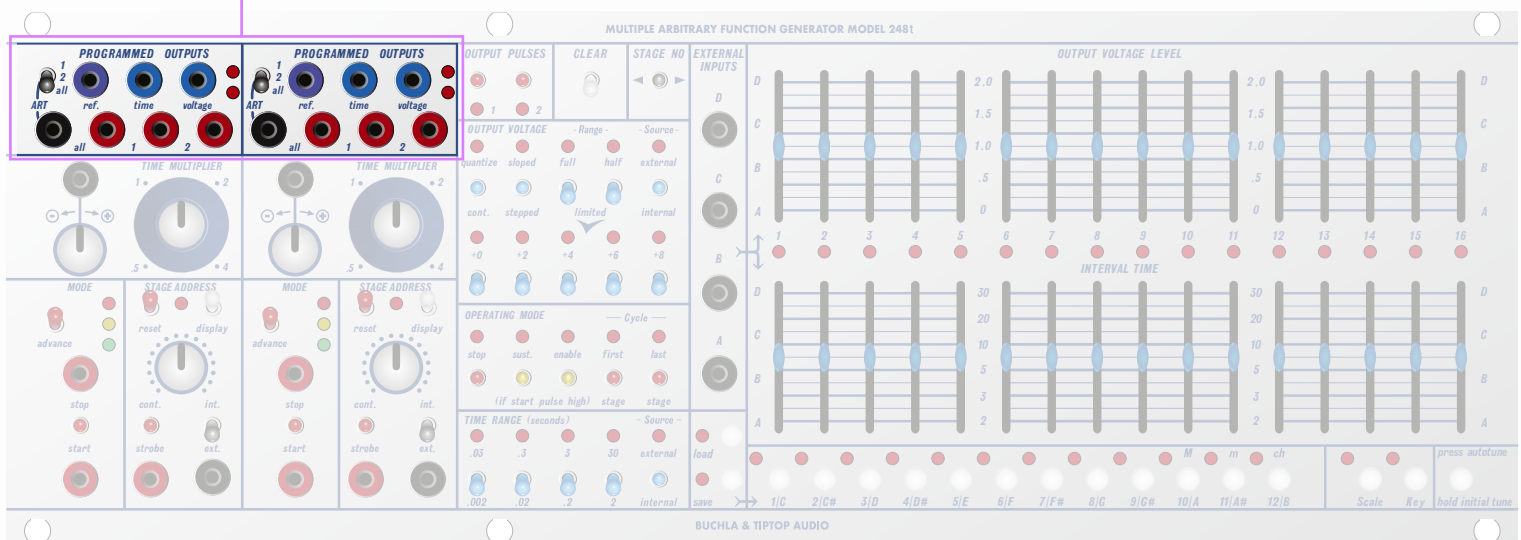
MULTIPLE ARBITRARY FUNCTION GENERATOR MODEL 248t

PROGRAMMED OUTPUTS
1 2 all
ART
ref. time voltage
all 1 2

PROGRAMMED OUTPUTS
1 2 all
ART
ref. time voltage
all 1 2

OUTPUT PULSES
1 2

CLEAR

STAGE NO

EXTERNAL INPUTS
D C B A

OUTPUT VOLTAGE LEVEL
D C B A
2.0 1.5 1.0 .5 0
2.0 1.5 1.0 .5 0
D C B A
1 2 3 4 5 6 7 8 9 10 11 12 13 14 15 16

INTERVAL TIME
D C B A
30 20 10 5 3 2
30 20 10 5 3 2
D C B A

TIME MULTIPLIER
1 2 .5 4

TIME MULTIPLIER
1 2 .5 4

OUTPUT VOLTAGE -Range- -Source-
quantize sloped full half external
cont. stepped limited internal
+0 +2 +4 +6 +8

MODE
advance
stop
start

STAGE ADDRESS
reset display
cont. int.
strobe ext.

MODE
advance
stop
start

STAGE ADDRESS
reset display
cont. int.
strobe ext.

OPERATING MODE — Cycle —
stop sust. enable first last
(if start pulse high) stage stage

TIME RANGE (seconds) - Source -
.03 .3 3 30 external
.002 .02 .2 2 internal

load
save

M m ch
1|C 2|C# 3|D 4|D# 5|E 6|F 7|F# 8|G 9|G# 10|A 11|A# 12|B

press autotune
Scale Key hold initial tune

BUCHLA & TIPTOP AUDIO